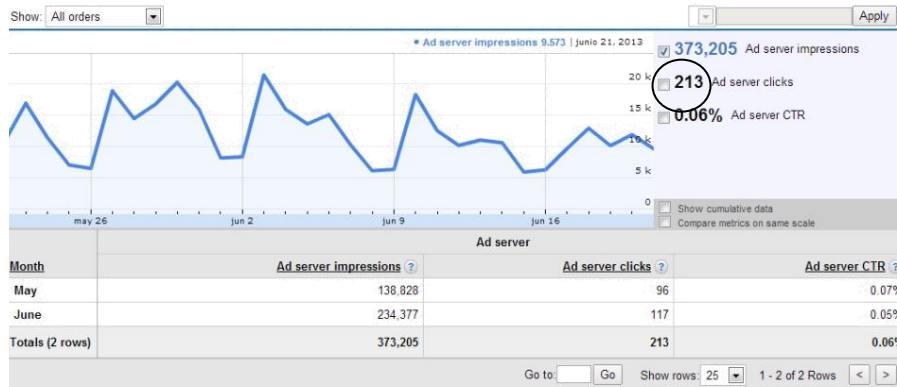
Show: All orders

Apply

• Ad server impressions 9.573 | junio 21, 2013

20 k
15 k
10 k
5 k
0

may 26
jun 2
jun 9
jun 16

373,205 Ad server impressions
213 Ad server clicks
0.06% Ad server CTR

Show cumulative data
Compare metrics on same scale

| | Ad server | | |
|---|---|---|---|
| Month | Ad server impressions ? | Ad server clicks ? | Ad server CTR ? |
| May | 138,828 | 96 | 0.07% |
| June | 234,377 | 117 | 0.05% |
| Totals (2 rows) | 373,205 | 213 | 0.06% |

Go to: Go Show rows: 25 1 - 2 of 2 Rows < >